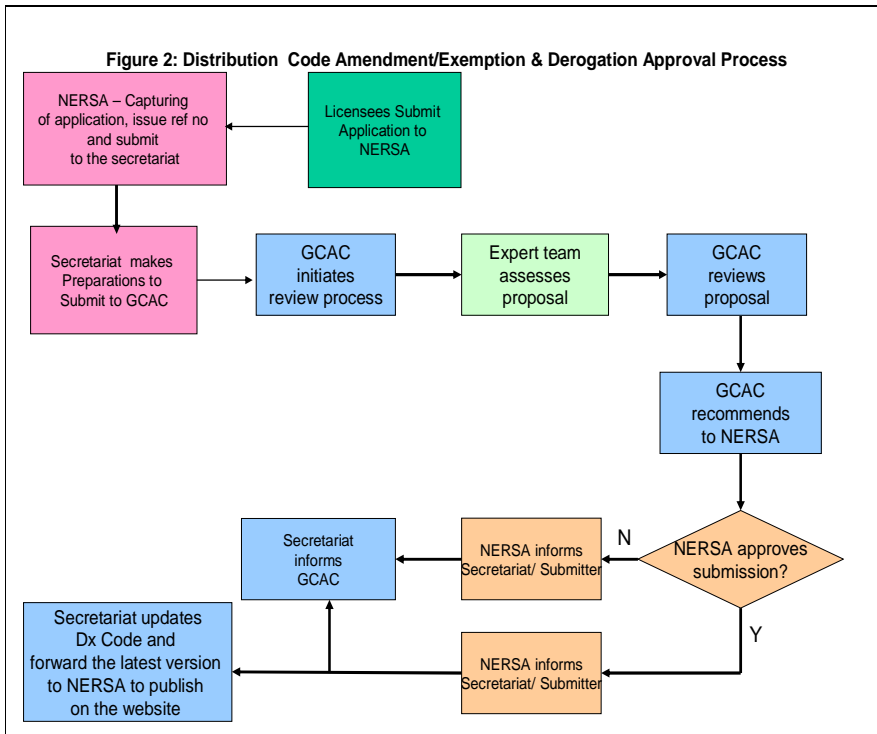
**Figure 2: Distribution Code Amendment/Exemption & Derogation Approval Process**

Licensees Submit Application to NERSA

NERSA – Capturing of application, issue ref no and submit to the secretariat

Secretariat makes Preparations to Submit to GCAC

GCAC initiates review process

Expert team assesses proposal

GCAC reviews proposal

GCAC recommends to NERSA

NERSA approves submission?

N

NERSA informs Secretariat/ Submitter

Secretariat informs GCAC

Y

NERSA informs Secretariat/ Submitter

Secretariat updates Dx Code and forward the latest version to NERSA to publish on the website